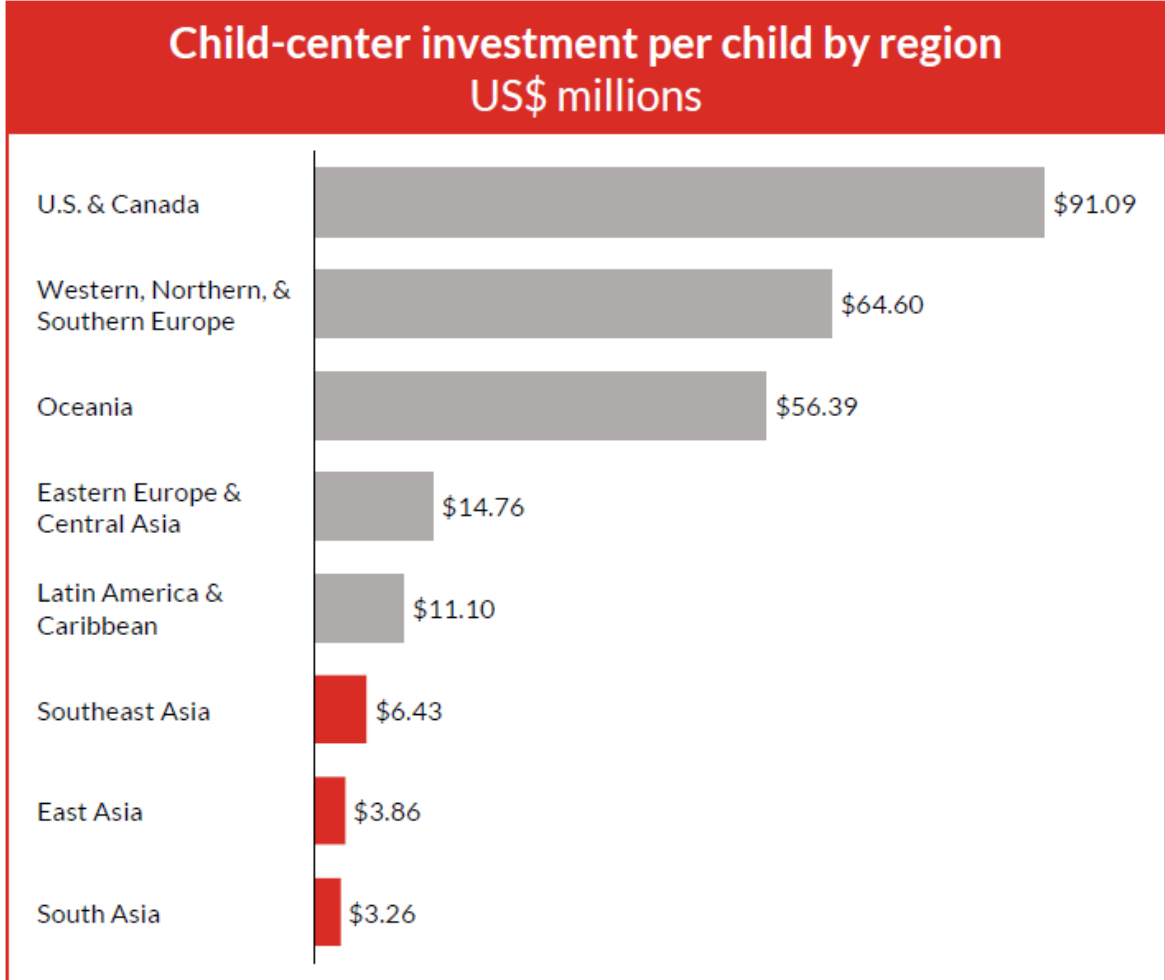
Child-center investment per child by region
US$ millions

U.S. & Canada $91.09

Western, Northern, & Southern Europe $64.60

Oceania $56.39

Eastern Europe & Central Asia $14.76

Latin America & Caribbean $11.10

Southeast Asia $6.43

East Asia $3.86

South Asia $3.26